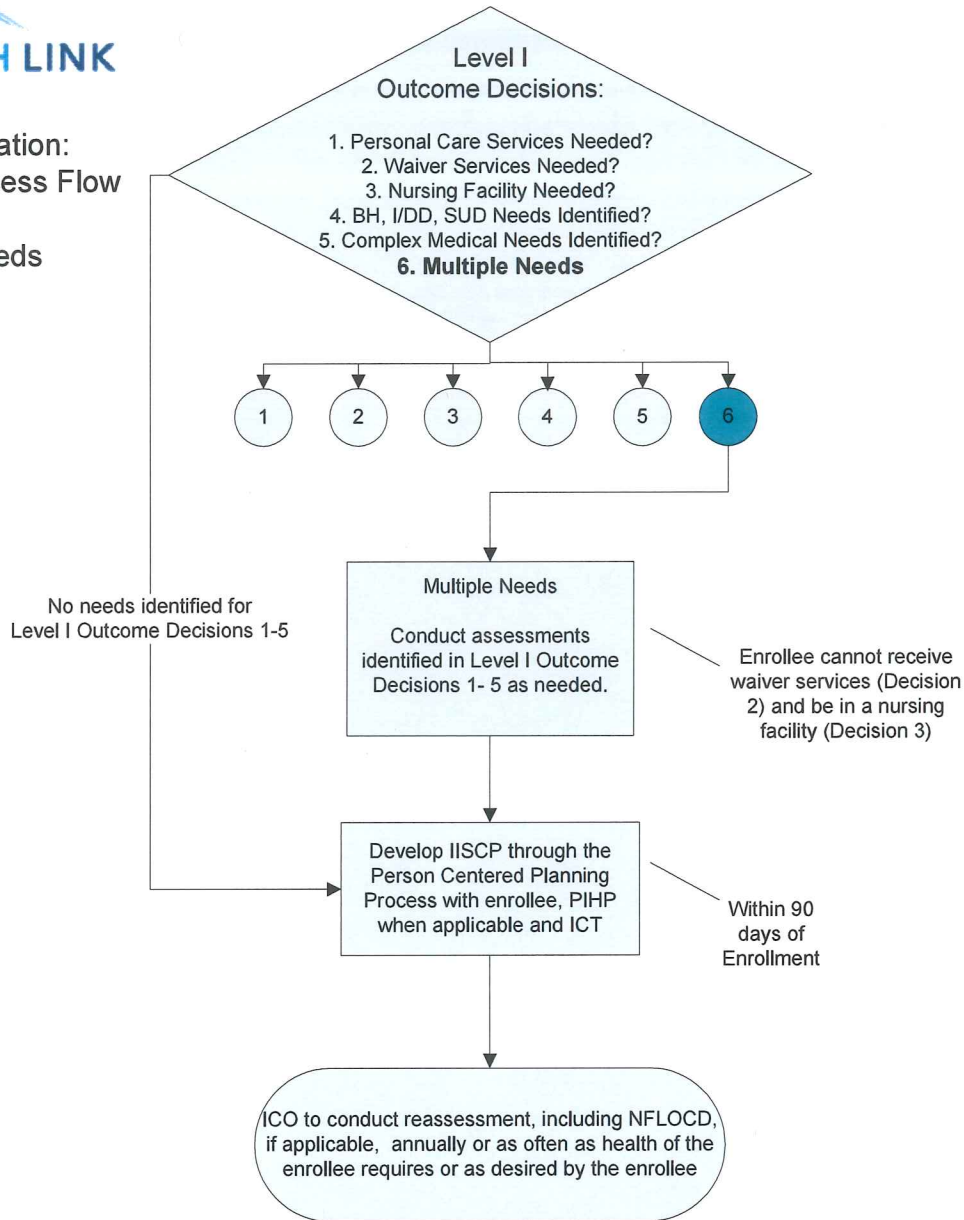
H LINK

ation:
ess Flow

eds

Level I
Outcome Decisions:

1. Personal Care Services Needed?
2. Waiver Services Needed?
3. Nursing Facility Needed?
4. BH, I/DD, SUD Needs Identified?
5. Complex Medical Needs Identified?
**6. Multiple Needs**

1
2
3
4
5
6

No needs identified for Level I Outcome Decisions 1-5

Multiple Needs

Conduct assessments identified in Level I Outcome Decisions 1- 5 as needed.

Enrollee cannot receive waiver services (Decision 2) and be in a nursing facility (Decision 3)

Develop IISCP through the Person Centered Planning Process with enrollee, PIHP when applicable and ICT

Within 90 days of Enrollment

ICO to conduct reassessment, including NFLOCD, if applicable, annually or as often as health of the enrollee requires or as desired by the enrollee